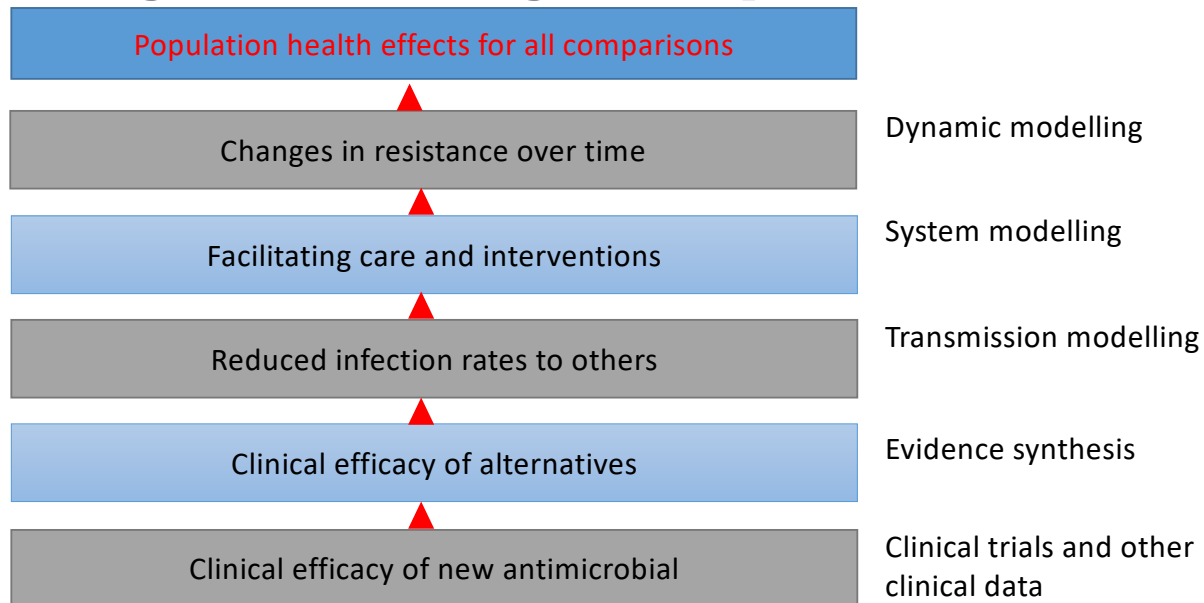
Population health effects for all comparisons

Changes in resistance over time

Dynamic modelling

Facilitating care and interventions

System modelling

Reduced infection rates to others

Transmission modelling

Clinical efficacy of alternatives

Evidence synthesis

Clinical efficacy of new antimicrobial

Clinical trials and other clinical data